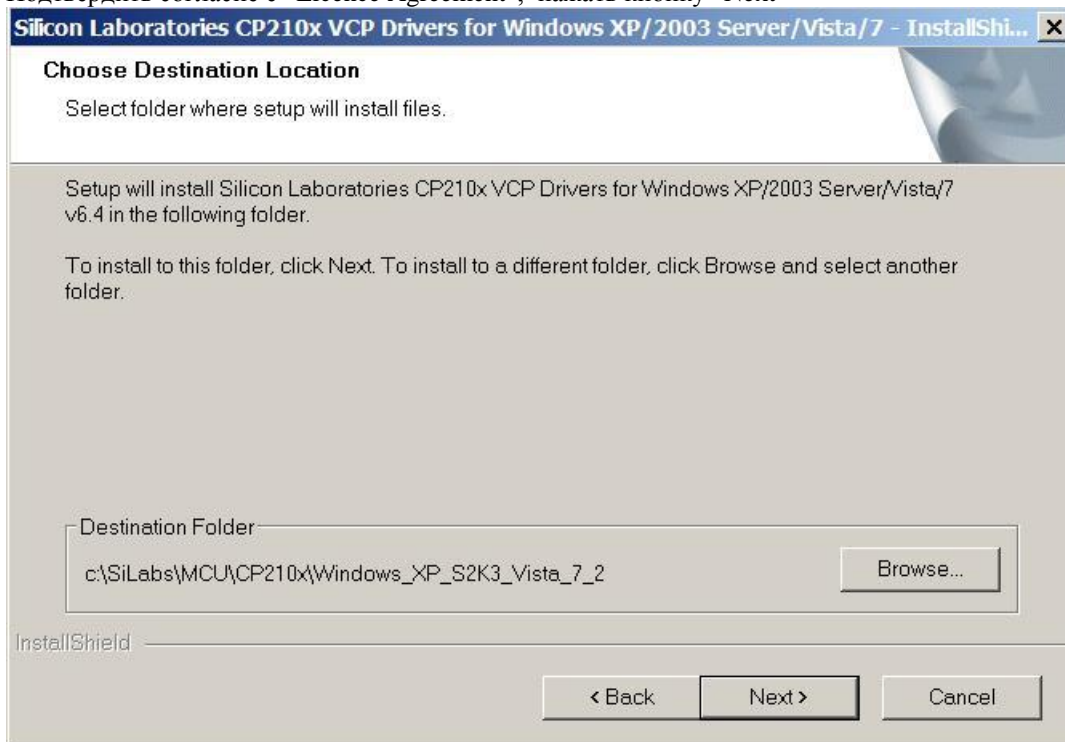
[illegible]

Silicon Laboratories CP210x VCP Drivers for Windows XP/2003 Server/Vista/7 - InstallShi...

Choose Destination Location

Select folder where setup will install files.

Setup will install Silicon Laboratories CP210x VCP Drivers for Windows XP/2003 Server/Vista/7 v6.4 in the following folder.

To install to this folder, click Next. To install to a different folder, click Browse and select another folder.

Destination Folder

c:\SiLabs\MCU\CP210x\Windows_XP_S2K3_Vista_7_2

Browse...

InstallShield

< Back

Next >

Cancel